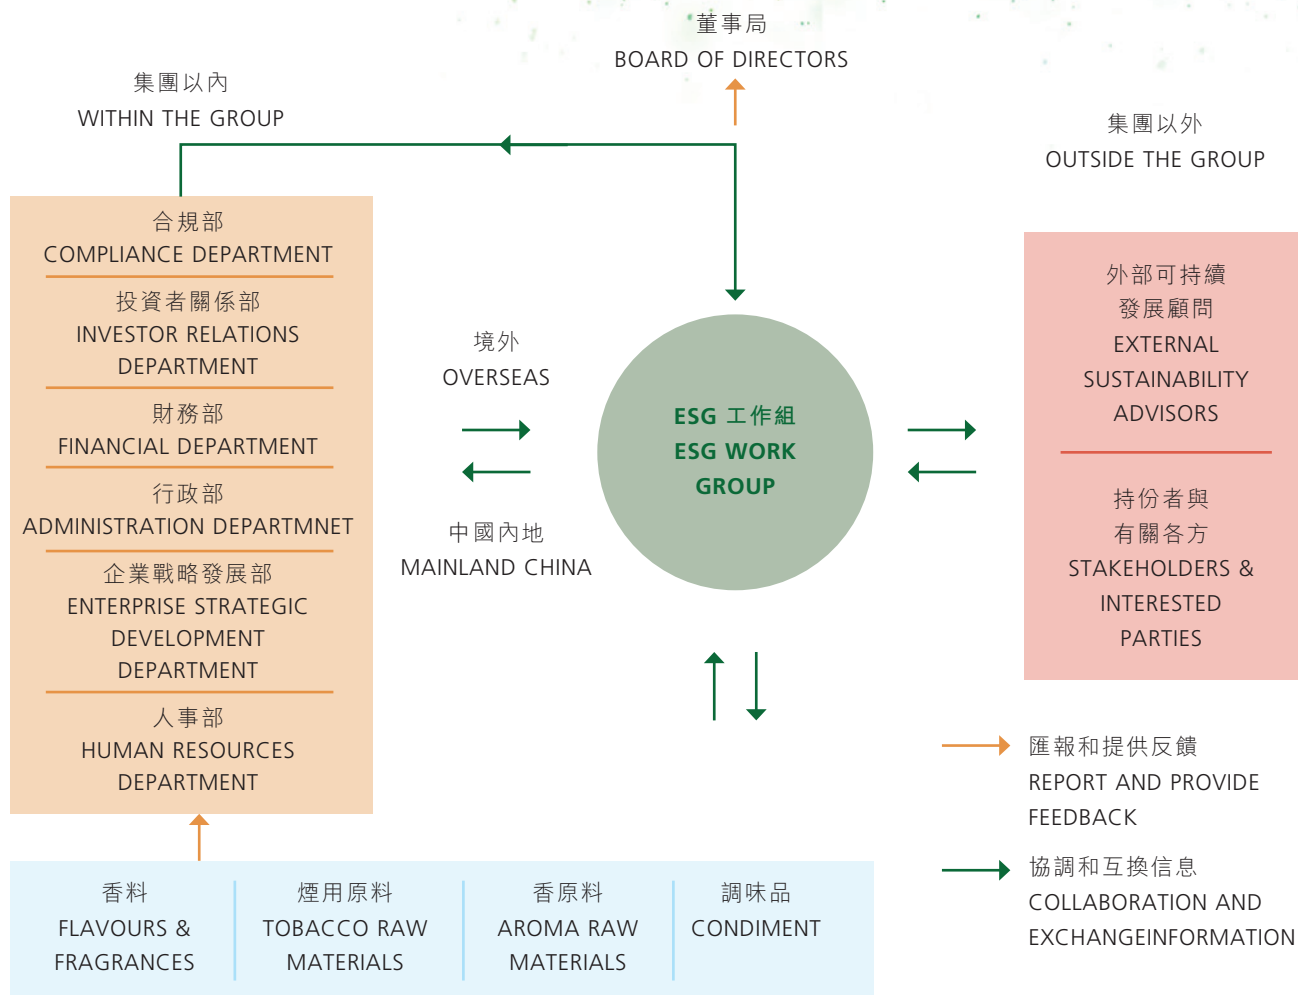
董事局
BOARD OF DIRECTORS

集團以內
WITHIN THE GROUP

集團以外
OUTSIDE THE GROUP

合規部
COMPLIANCE DEPARTMENT

投資者關係部
INVESTOR RELATIONS DEPARTMENT

財務部
FINANCIAL DEPARTMENT

行政部
ADMINISTRATION DEPARTMNET

企業戰略發展部
ENTERPRISE STRATEGIC DEVELOPMENT DEPARTMENT

人事部
HUMAN RESOURCES DEPARTMENT

境外
OVERSEAS

中國內地
MAINLAND CHINA

ESG 工作組
ESG WORK GROUP

外部可持續發展顧問
EXTERNAL SUSTAINABILITY ADVISORS

持份者與有關各方
STAKEHOLDERS & INTERESTED PARTIES

匯報和提供反饋
REPORT AND PROVIDE FEEDBACK

協調和互換信息
COLLABORATION AND EXCHANGEINFORMATION

香料
FLAVOURS & FRAGRANCES

煙用原料
TOBACCO RAW MATERIALS

香原料
AROMA RAW MATERIALS

調味品
CONDIMENT